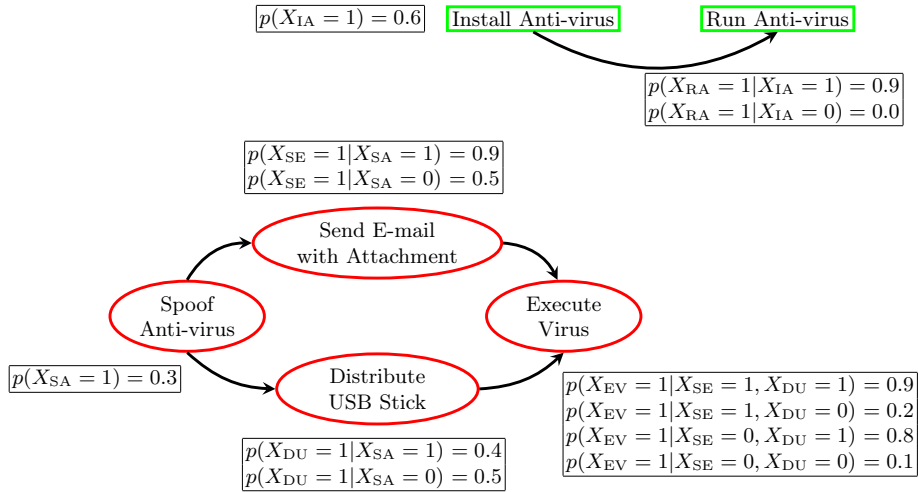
$p(X_{\mathrm{IA}} = 1) = 0.6$

Install Anti-virus

Run Anti-virus

$p(X_{\mathrm{RA}} = 1 | X_{\mathrm{IA}} = 1) = 0.9$
$p(X_{\mathrm{RA}} = 1 | X_{\mathrm{IA}} = 0) = 0.0$

$p(X_{\mathrm{SE}} = 1 | X_{\mathrm{SA}} = 1) = 0.9$
$p(X_{\mathrm{SE}} = 1 | X_{\mathrm{SA}} = 0) = 0.5$

Send E-mail with Attachment

Spoof Anti-virus

Execute Virus

$p(X_{\mathrm{SA}} = 1) = 0.3$

Distribute USB Stick

$p(X_{\mathrm{EV}} = 1 | X_{\mathrm{SE}} = 1, X_{\mathrm{DU}} = 1) = 0.9$
$p(X_{\mathrm{EV}} = 1 | X_{\mathrm{SE}} = 1, X_{\mathrm{DU}} = 0) = 0.2$
$p(X_{\mathrm{EV}} = 1 | X_{\mathrm{SE}} = 0, X_{\mathrm{DU}} = 1) = 0.8$
$p(X_{\mathrm{EV}} = 1 | X_{\mathrm{SE}} = 0, X_{\mathrm{DU}} = 0) = 0.1$

$p(X_{\mathrm{DU}} = 1 | X_{\mathrm{SA}} = 1) = 0.4$
$p(X_{\mathrm{DU}} = 1 | X_{\mathrm{SA}} = 0) = 0.5$